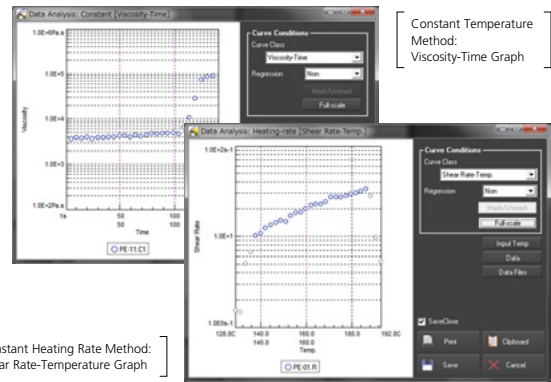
Data Analysis: Constant [Viscosity-Time]

1.0E+6Pa.s

1.0E+5

1.0E+4

1.0E+3

1.0E+2Pa.s

Viscosity

1s

50

50

100

100

Time

PE-11.C1

Curve Conditions

Curve Class

Viscosity-Time

Regression

Non

Mask/Unmask

Full-scale

Constant Temperature Method:
Viscosity-Time Graph

Data Analysis: Heating-rate [Shear Rate-Temp.]

1.0E+2s-1

1.0E+1

1.0E+0

1.0E0s-1

Shear Rate

128.8C

140.0

140.0

160.0

160.0

180.0

192.8C

Temp.

PE-01.R

Curve Conditions

Curve Class

Shear Rate-Temp.

Regression

Non

Mask/Unmask

Full-scale

Input Temp

Data

Data Files

SaveClose

Print

Clipboard

Save

Cancel

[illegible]stant Heating Rate Method:
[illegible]ar Rate-Temperature Graph